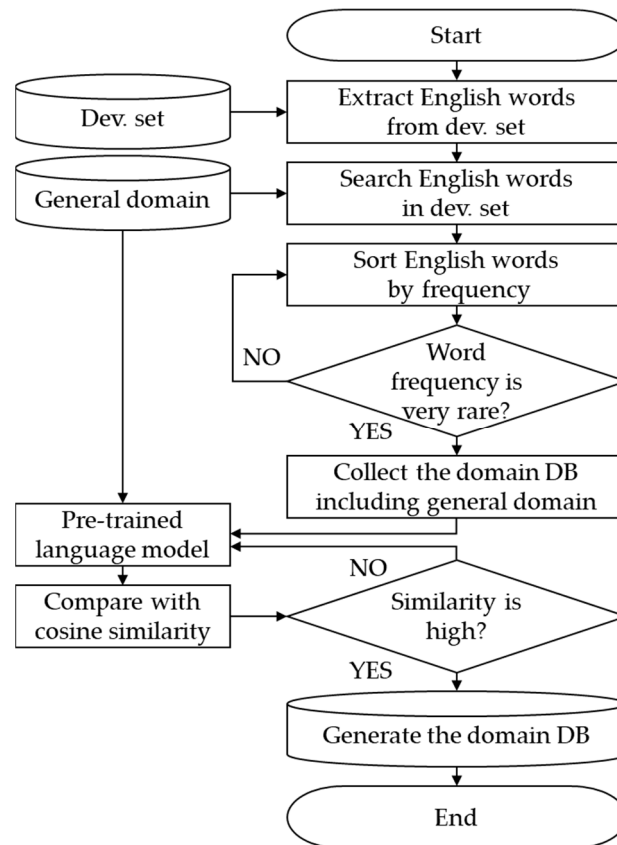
Start

Dev. set

Extract English words from dev. set

General domain

Search English words in dev. set

Sort English words by frequency

NO

Word frequency is very rare?

YES

Collect the domain DB including general domain

Pre-trained language model

NO

Compare with cosine similarity

Similarity is high?

YES

Generate the domain DB

End